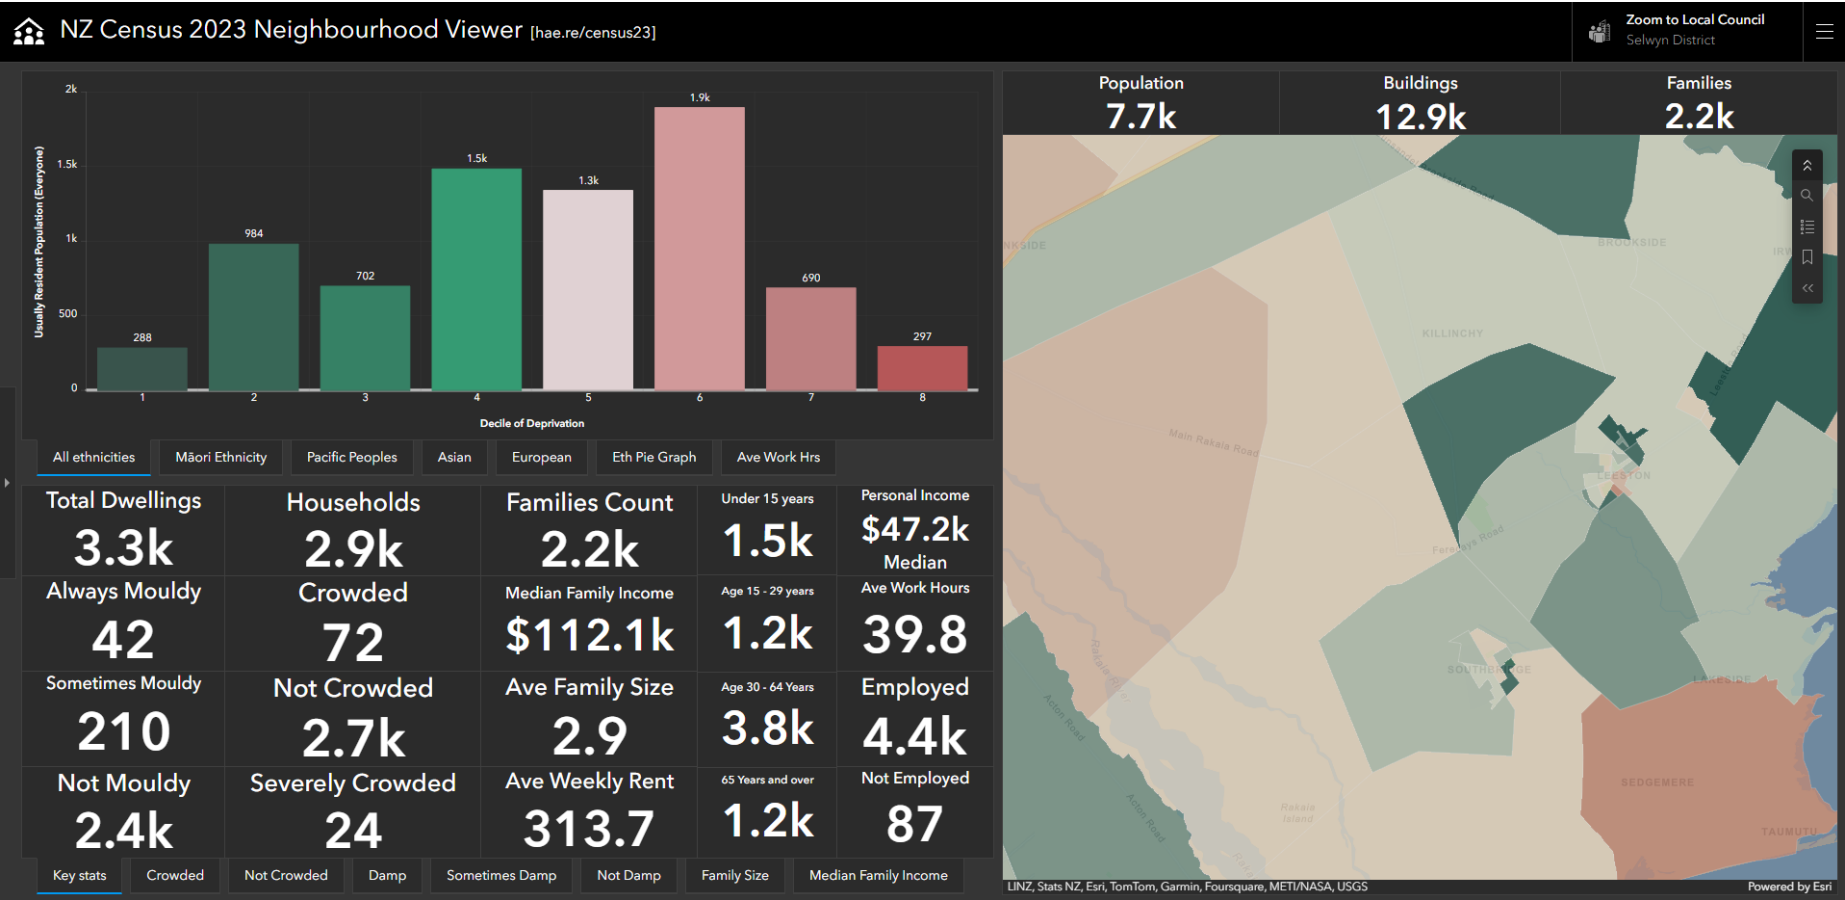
NZ Census 2023 Neighbourhood Viewer [hae.re/census23]

Zoom to Local Council
Selwyn District

2k
1.5k
1k
500
0
Usually Resident Population (Everyone)

| Decile | 1 | 2 | 3 | 4 | 5 | 6 | 7 | 8 |
|---|---|---|---|---|---|---|---|---|
| Value | 288 | 984 | 702 | 1.5k | 1.3k | 1.9k | 690 | 297 |

Decile of Deprivation

All ethnicities | Māori Ethnicity | Pacific Peoples | Asian | European | Eth Pie Graph | Ave Work Hrs

| Total Dwellings 3.3k | Households 2.9k | Families Count 2.2k | Under 15 years 1.5k | Personal Income $47.2k Median |
|---|---|---|---|---|
| Always Mouldy 42 | Crowded 72 | Median Family Income $112.1k | Age 15 - 29 years 1.2k | Ave Work Hours 39.8 |
| Sometimes Mouldy 210 | Not Crowded 2.7k | Ave Family Size 2.9 | Age 30 - 64 Years 3.8k | Employed 4.4k |
| Not Mouldy 2.4k | Severely Crowded 24 | Ave Weekly Rent 313.7 | 65 Years and over 1.2k | Not Employed 87 |

Key stats | Crowded | Not Crowded | Damp | Sometimes Damp | Not Damp | Family Size | Median Family Income

Population
7.7k
Buildings
12.9k
Families
2.2k

NKSIDE
BROOKSIDE
IRW
KILLINCHY
Main Rakaia Road
LEESTON
Fereday's Road
SOUTHBRIDGE
Rakaia River
Acton Road
Acton Road
Rakaia Island
LAKESIDE
SEDGEMERE
TAUMUTU

LINZ, Stats NZ, Esri, TomTom, Garmin, Foursquare, METI/NASA, USGS
Powered by Esri